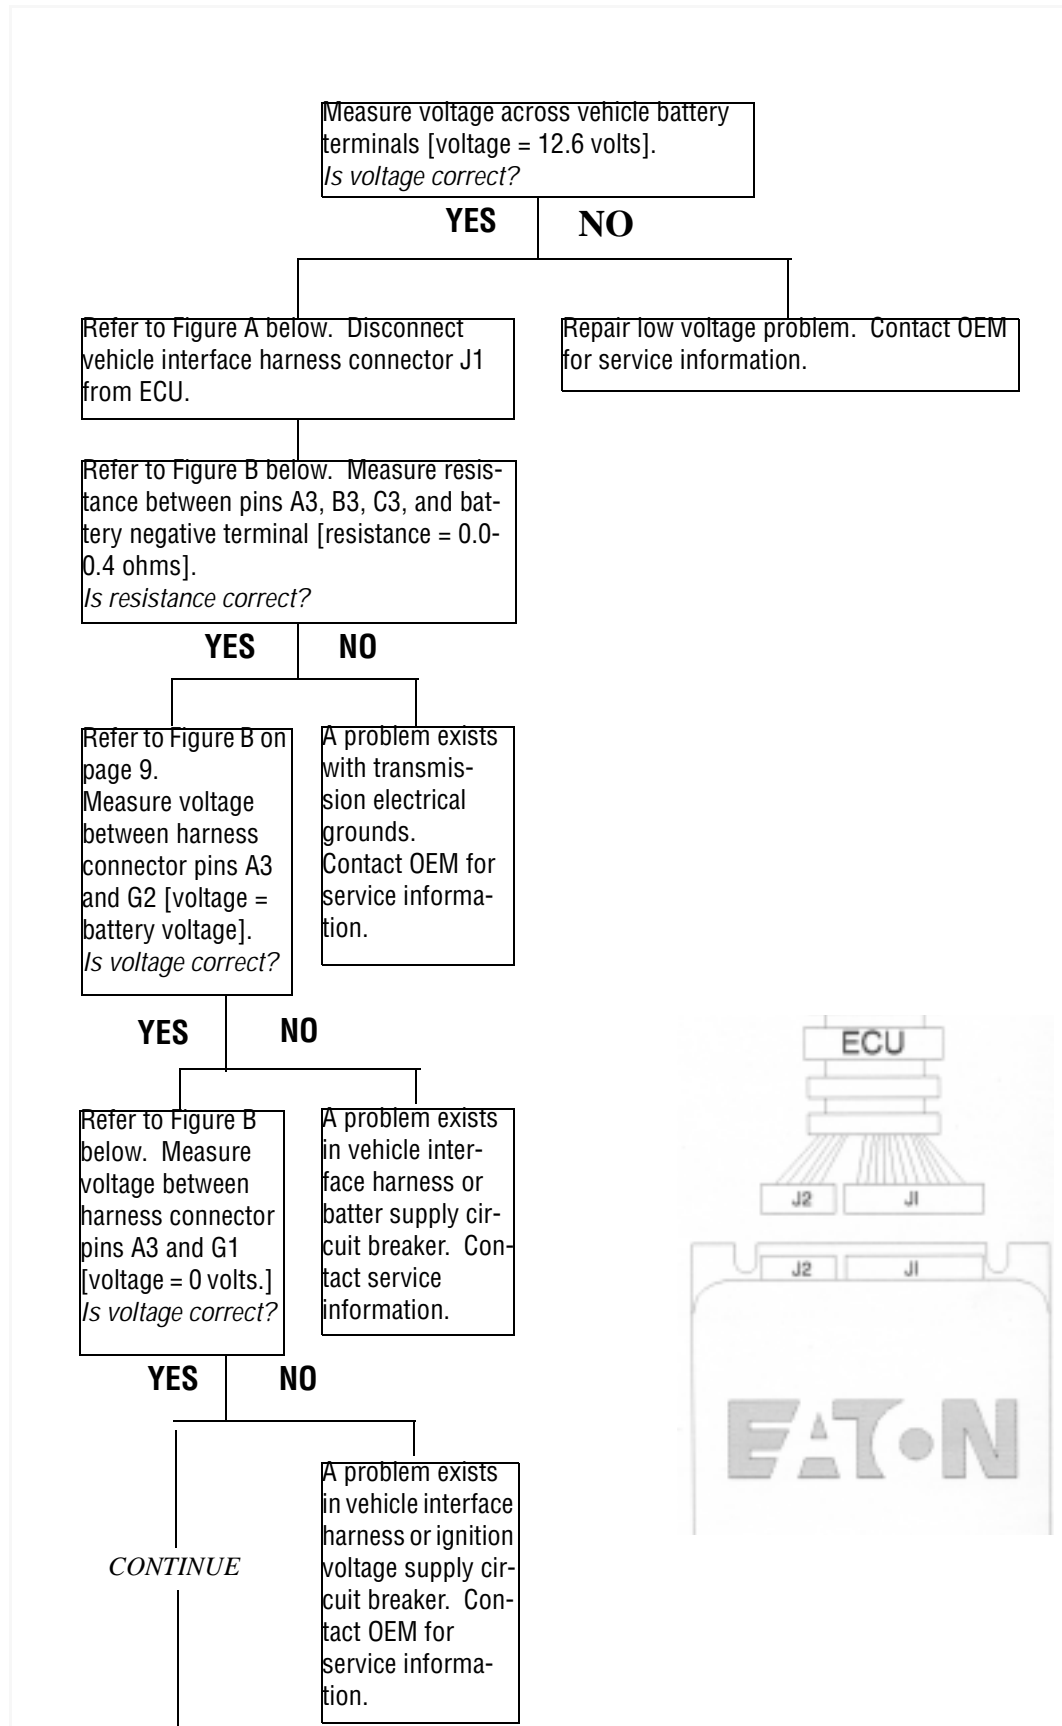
Measure voltage across vehicle battery terminals [voltage = 12.6 volts].
*Is voltage correct?*

YES NO

Refer to Figure A below. Disconnect vehicle interface harness connector J1 from ECU.

Repair low voltage problem. Contact OEM for service information.

Refer to Figure B below. Measure resistance between pins A3, B3, C3, and battery negative terminal [resistance = 0.0-0.4 ohms].
*Is resistance correct?*

YES NO

Refer to Figure B on page 9.
Measure voltage between harness connector pins A3 and G2 [voltage = battery voltage].
*Is voltage correct?*

A problem exists with transmission electrical grounds.
Contact OEM for service information.

YES NO

Refer to Figure B below. Measure voltage between harness connector pins A3 and G1 [voltage = 0 volts.]
*Is voltage correct?*

A problem exists in vehicle interface harness or batter supply circuit breaker. Contact service information.

YES NO

CONTINUE

A problem exists in vehicle interface harness or ignition voltage supply circuit breaker. Contact OEM for service information.

ECU
J2 JI
J2 JI
EATON